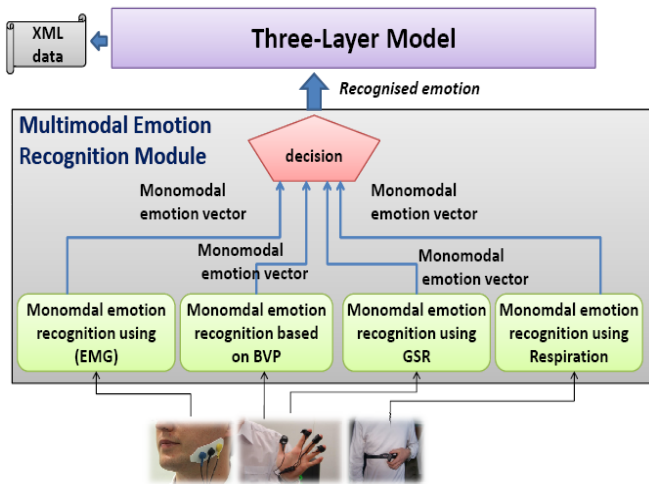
XML data

Three-Layer Model

Recognised emotion

Multimodal Emotion Recognition Module

decision

Monomodal emotion vector

Monomodal emotion vector

Monomodal emotion vector

Monomodal emotion vector

Monomodal emotion recognition using (EMG)

Monomodal emotion recognition based on BVP

Monomdal emotion recognition using GSR

Monomdal emotion recognition using Respiration